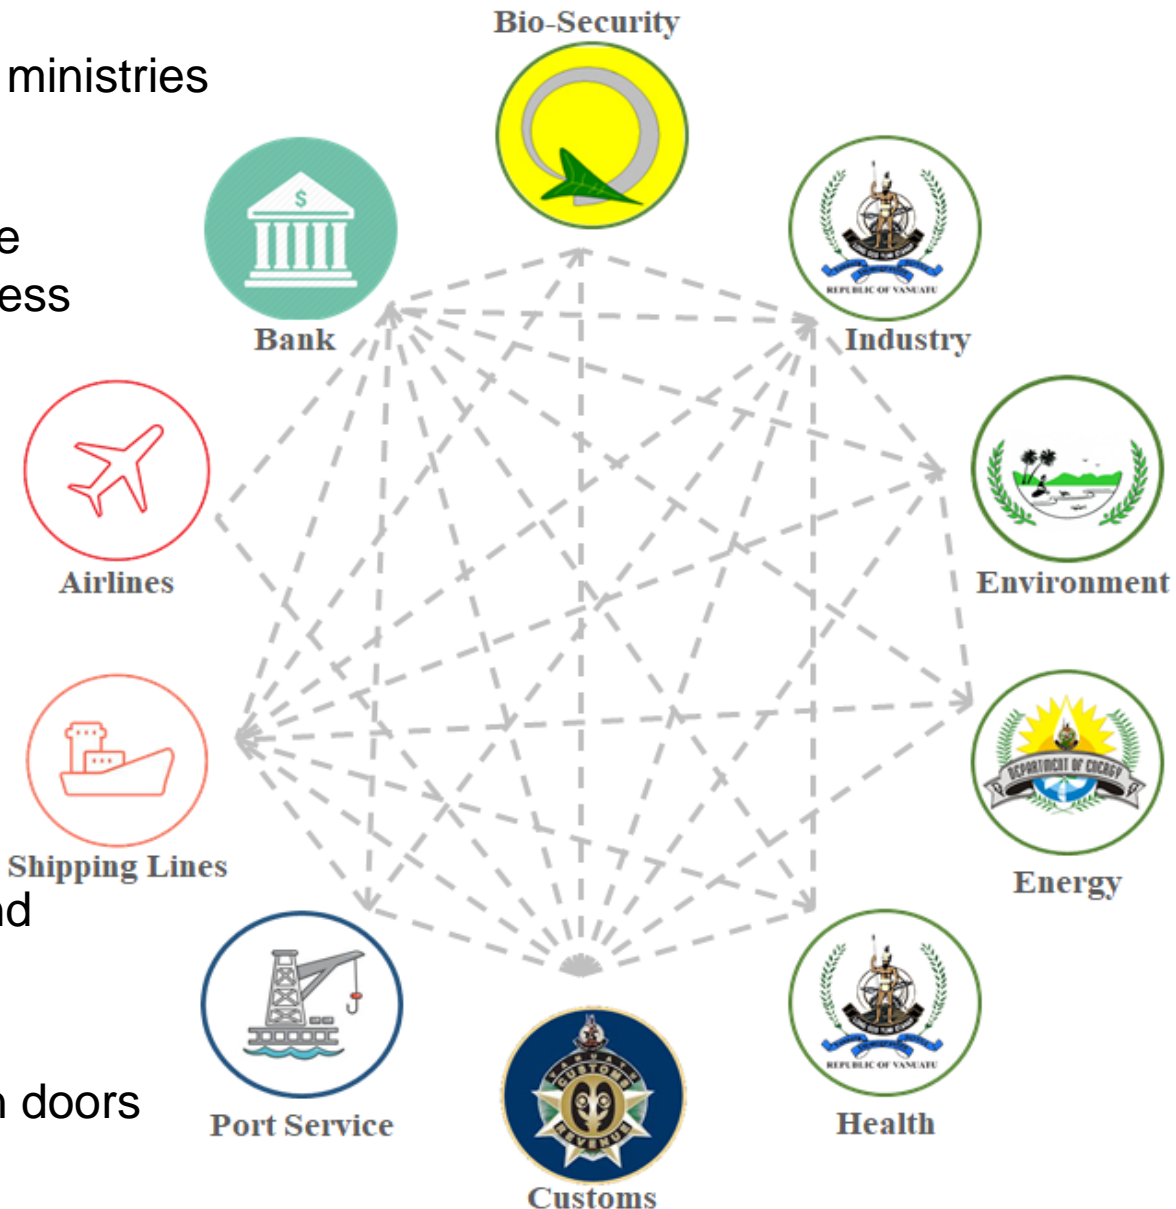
ministries

e
ess

nd

n doors

Bio-Security

Bank

Industry

REPUBLIC OF VANUATU

Airlines

Environment

Shipping Lines

DEPARTMENT OF ENERGY

Energy

Port Service

CUSTOMS REVENUE

Customs

REPUBLIC OF VANUATU

Health